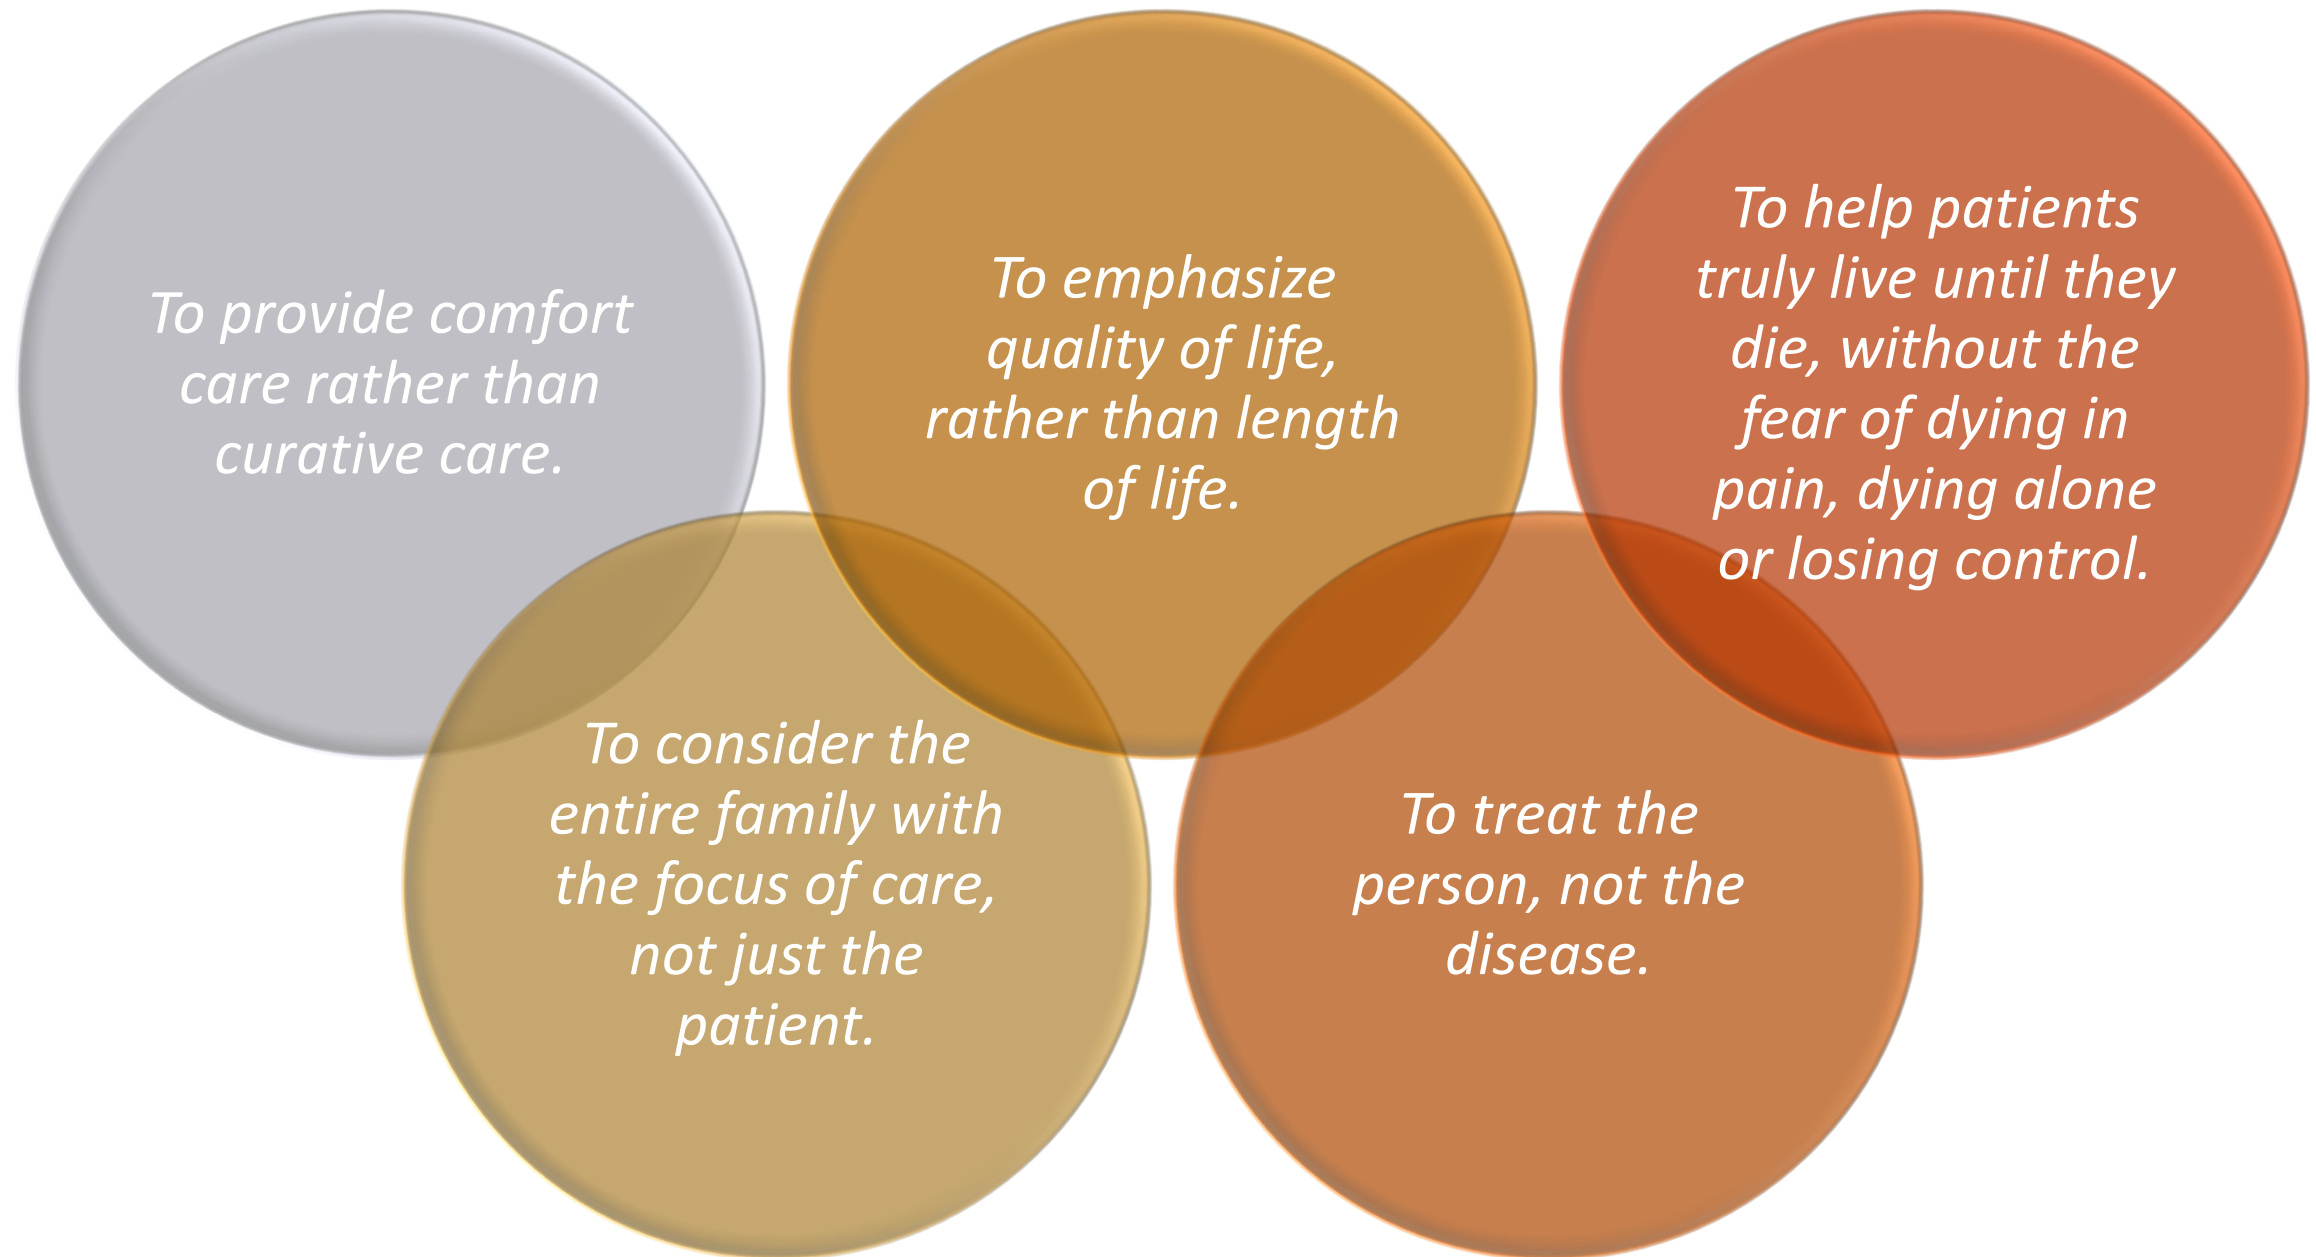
To provide comfort care rather than curative care.

To emphasize quality of life, rather than length of life.

To help patients truly live until they die, without the fear of dying in pain, dying alone or losing control.

To consider the entire family with the focus of care, not just the patient.

To treat the person, not the disease.